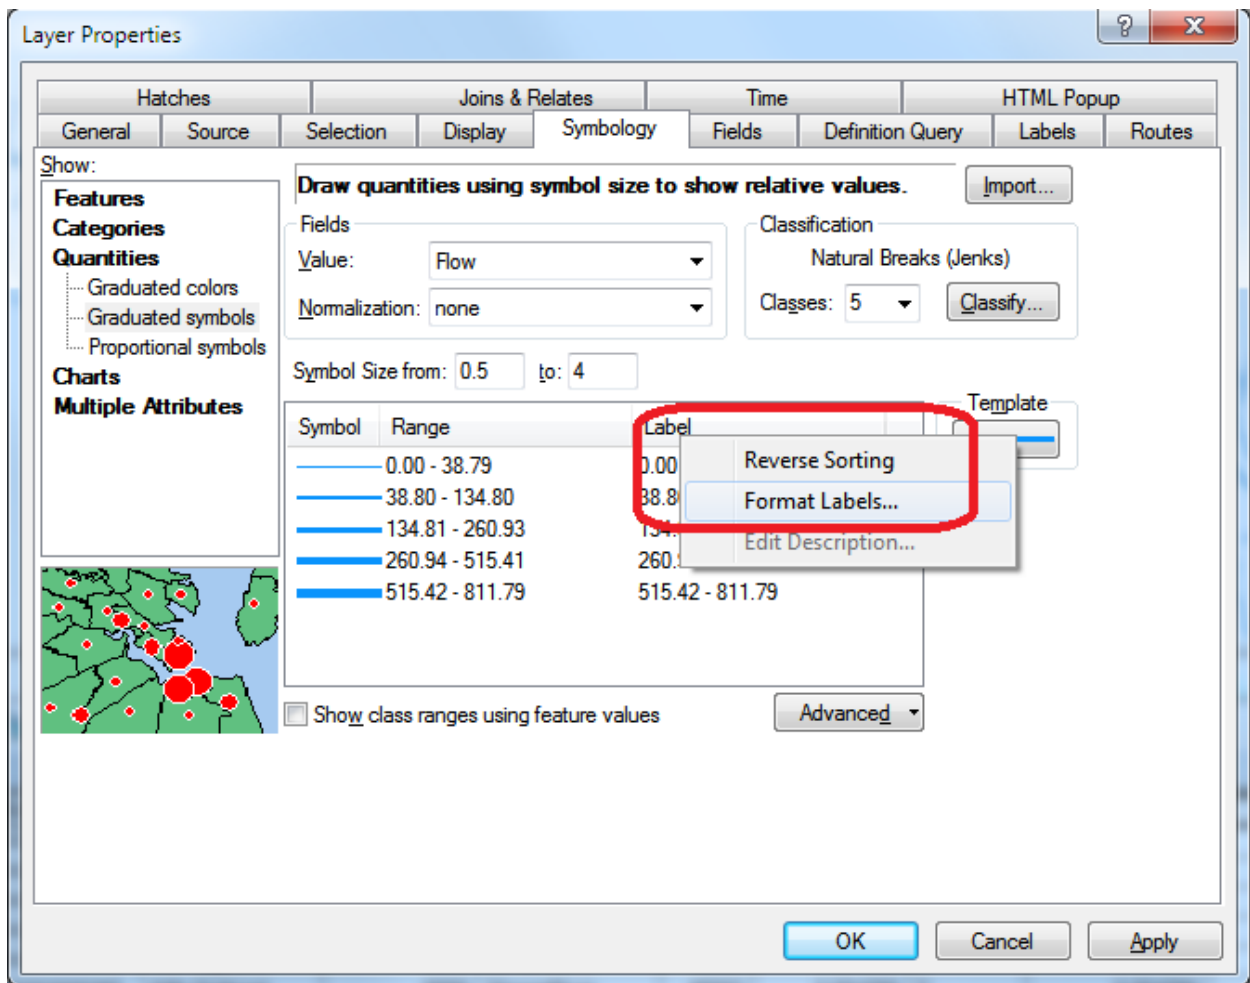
Layer Properties

?

Hatches | Joins & Relates | Time | HTML Popup

General | Source | Selection | Display | Symbology | Fields | Definition Query | Labels | Routes

Show:

Features
Categories
Quantities
Graduated colors
Graduated symbols
Proportional symbols
Charts
Multiple Attributes

Draw quantities using symbol size to show relative values.

Import...

Fields

Value: Flow

Normalization: none

Classification

Natural Breaks (Jenks)

Classes: 5

Classify...

Symbol Size from: 0.5 to: 4

Template

| Symbol | Range | Label |
|---|---|---|
| | 0.00 - 38.79 | 0.00 |
| | 38.80 - 134.80 | 38.8 |
| | 134.81 - 260.93 | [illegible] |
| | 260.94 - 515.41 | 260.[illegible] |
| | 515.42 - 811.79 | 515.42 - 811.79 |

Reverse Sorting
Format Labels...
Edit Description...

Show class ranges using feature values

Advanced

OK | Cancel | Apply